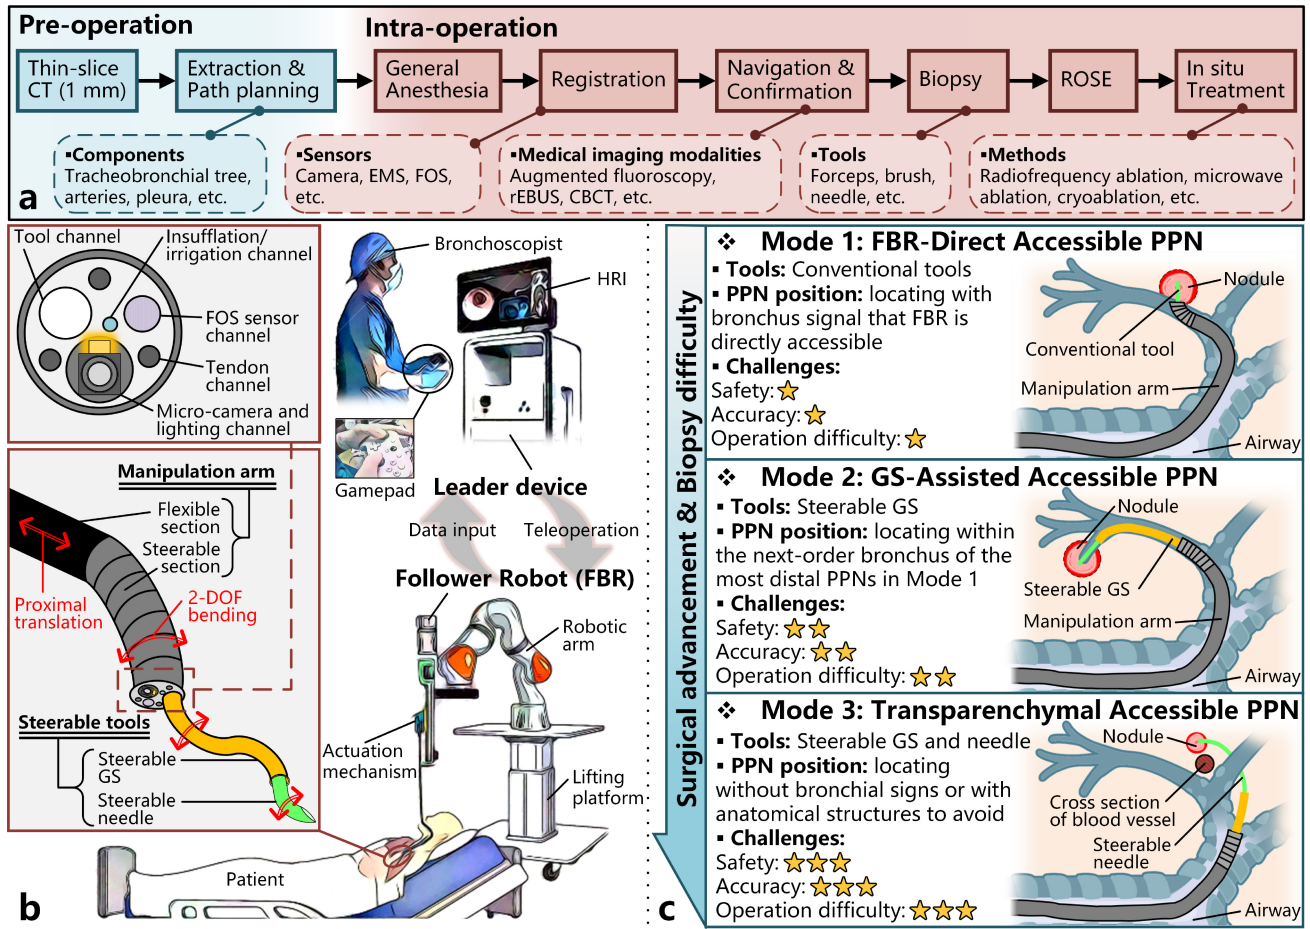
Pre-operation

Thin-slice CT (1 mm)

Extraction & Path planning

▪Components
Tracheobronchial tree, arteries, pleura, etc.

Intra-operation

General Anesthesia

Registration

Navigation & Confirmation

Biopsy

ROSE

In situ Treatment

▪Sensors
Camera, EMS, FOS, etc.

▪Medical imaging modalities
Augmented fluoroscopy, rEBUS, CBCT, etc.

▪Tools
Forceps, brush, needle, etc.

▪Methods
Radiofrequency ablation, microwave ablation, cryoablation, etc.

a

Tool channel
Insufflation/ irrigation channel
FOS sensor channel
Tendon channel
Micro-camera and lighting channel

Manipulation arm
Flexible section
Steerable section
Proximal translation
2-DOF bending

Steerable tools
Steerable GS
Steerable needle

Bronchoscopist
HRI
Gamepad
Leader device
Data input
Teleoperation
Follower Robot (FBR)
Robotic arm
Actuation mechanism
Lifting platform
Patient

b

Surgical advancement & Biopsy difficulty

❖ Mode 1: FBR-Direct Accessible PPN
▪ Tools: Conventional tools
▪ PPN position: locating with bronchus signal that FBR is directly accessible
▪ Challenges:
Safety: ★
Accuracy: ★
Operation difficulty: ★

Nodule
Conventional tool
Manipulation arm
Airway

❖ Mode 2: GS-Assisted Accessible PPN
▪ Tools: Steerable GS
▪ PPN position: locating within the next-order bronchus of the most distal PPNs in Mode 1
▪ Challenges:
Safety: ★★
Accuracy: ★★
Operation difficulty: ★★

Nodule
Steerable GS
Manipulation arm
Airway

❖ Mode 3: Transparenchymal Accessible PPN
▪ Tools: Steerable GS and needle
▪ PPN position: locating without bronchial signs or with anatomical structures to avoid
▪ Challenges:
Safety: ★★★
Accuracy: ★★★
Operation difficulty: ★★★

Nodule
Cross section of blood vessel
Steerable needle
Airway

c